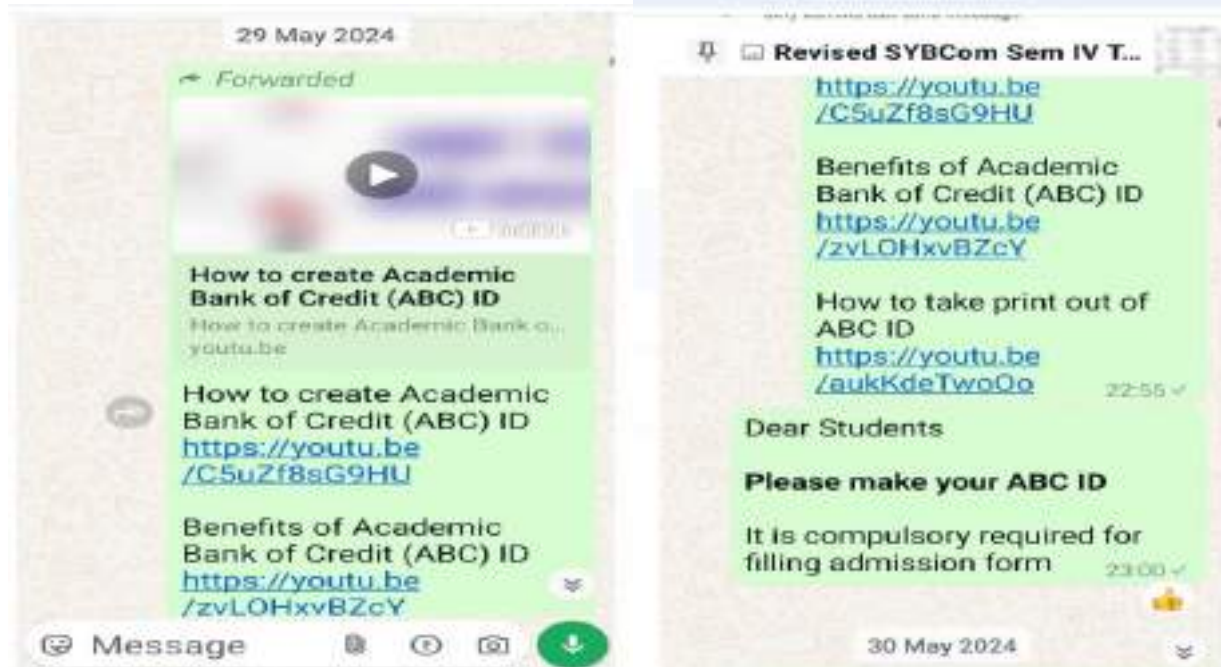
29 May 2024

Forwarded

How to create Academic Bank of Credit (ABC) ID
How to create Academic Bank o...
youtu.be

How to create Academic Bank of Credit (ABC) ID
https://youtu.be/C5uZf8sG9HU

Benefits of Academic Bank of Credit (ABC) ID
https://youtu.be/zvLOHxvBZcY

Message

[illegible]

Revised SYBCom Sem IV T...

https://youtu.be/C5uZf8sG9HU

Benefits of Academic Bank of Credit (ABC) ID
https://youtu.be/zvLOHxvBZcY

How to take print out of ABC ID
https://youtu.be/aukKdeTwoOo
22:55

Dear Students

Please make your ABC ID

It is compulsory required for filling admission form
23:00

30 May 2024